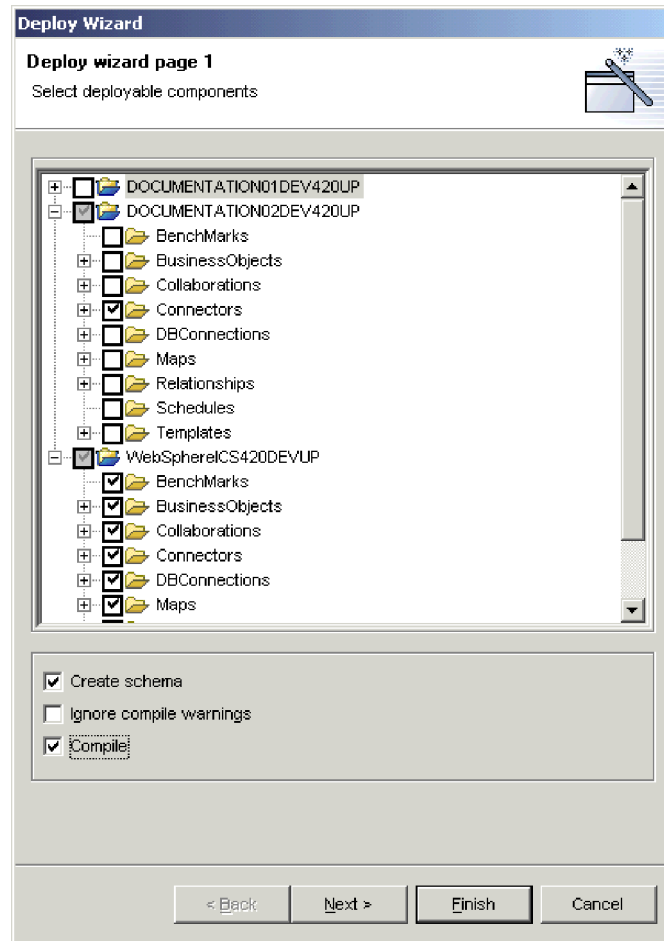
Deploy Wizard

Deploy wizard page 1

Select deployable components

DOCUMENTATION01DEV420UP
DOCUMENTATION02DEV420UP
BenchMarks
BusinessObjects
Collaborations
Connectors
DBConnections
Maps
Relationships
Schedules
Templates
WebSphereICS420DEVUP
BenchMarks
BusinessObjects
Collaborations
Connectors
DBConnections
Maps

Create schema
Ignore compile warnings
Compile

< Back
Next >
Finish
Cancel